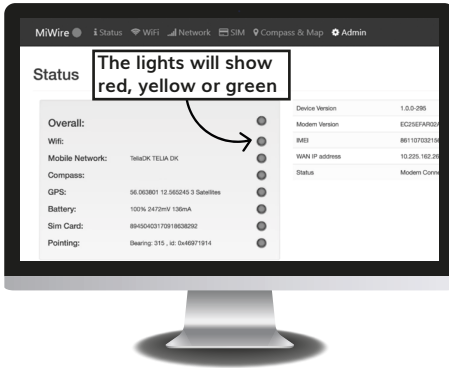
MiWire Status WiFi Network SIM Compass & Map Admin

Status

The lights will show red, yellow or green

| | |
|---|---|
| Overall: | |
| Wifi: | |
| Mobile Network: | TeliaDK TELIA DK |
| Compass: | |
| GPS: | 56.063601 12.565245 3 Satellites |
| Battery: | 100% 2472mV 136mA |
| Sim Card: | 8945040317091863829​2 |
| Pointing: | Bearing: 315 , id: 0x46971914 |

| | |
|---|---|
| Device Version | 1.0.0-295 |
| Modem Version | EC25EFAR02A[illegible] |
| IMEI | 861107032158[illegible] |
| WAN IP address | 10.225.162.26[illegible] |
| Status | Modem Conn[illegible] |